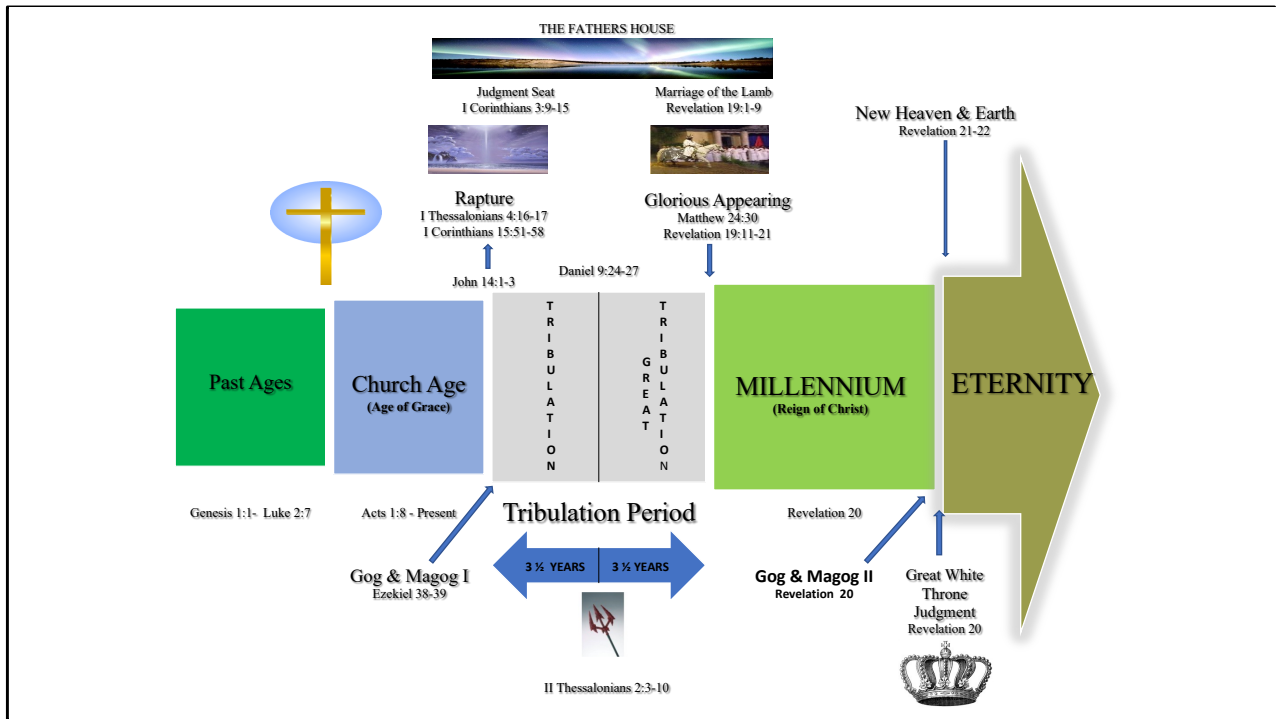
THE FATHERS HOUSE

Judgment Seat
I Corinthians 3:9-15

Marriage of the Lamb
Revelation 19:1-9

New Heaven & Earth
Revelation 21-22

Rapture
I Thessalonians 4:16-17
I Corinthians 15:51-58

Glorious Appearing
Matthew 24:30
Revelation 19:11-21

John 14:1-3

Daniel 9:24-27

Past Ages

Church Age
(Age of Grace)

TRIBULATION

GREAT TRIBULATION

MILLENNIUM
(Reign of Christ)

ETERNITY

Genesis 1:1- Luke 2:7

Acts 1:8 - Present

Tribulation Period

Revelation 20

3 ½ YEARS

3 ½ YEARS

Gog & Magog I
Ezekiel 38-39

Gog & Magog II
Revelation 20

Great White Throne Judgment
Revelation 20

II Thessalonians 2:3-10